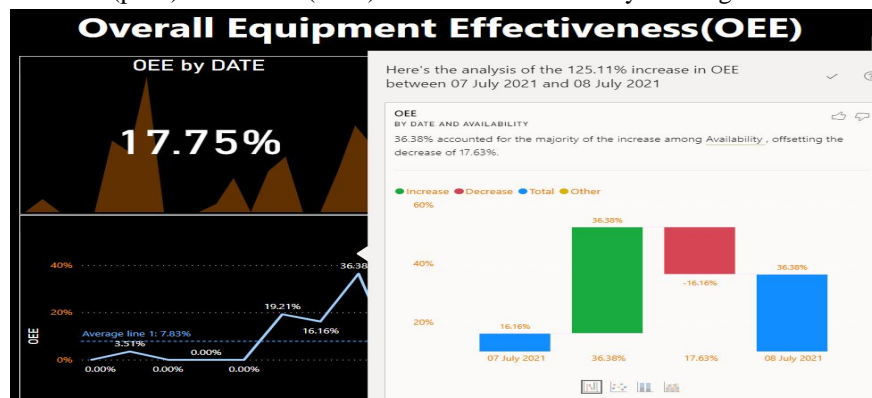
Overall Equipment Effectiveness(OEE)

OEE by DATE

17.75%

40%
20%
0%
OEE
Average line 1: 7.83%
3.51%
0.00%
0.00%
0.00%
0.00%
19.21%
16.16%
36.38

Here's the analysis of the 125.11% increase in OEE between 07 July 2021 and 08 July 2021

OEE
BY DATE AND AVAILABILITY
36.38% accounted for the majority of the increase among Availability , offsetting the decrease of 17.63%.

● Increase ● Decrease ● Total ● Other

60%
40%
20%

16.16%
36.38%
-16.16%
36.38%

07 July 2021
36.38%
17.63%
08 July 2021